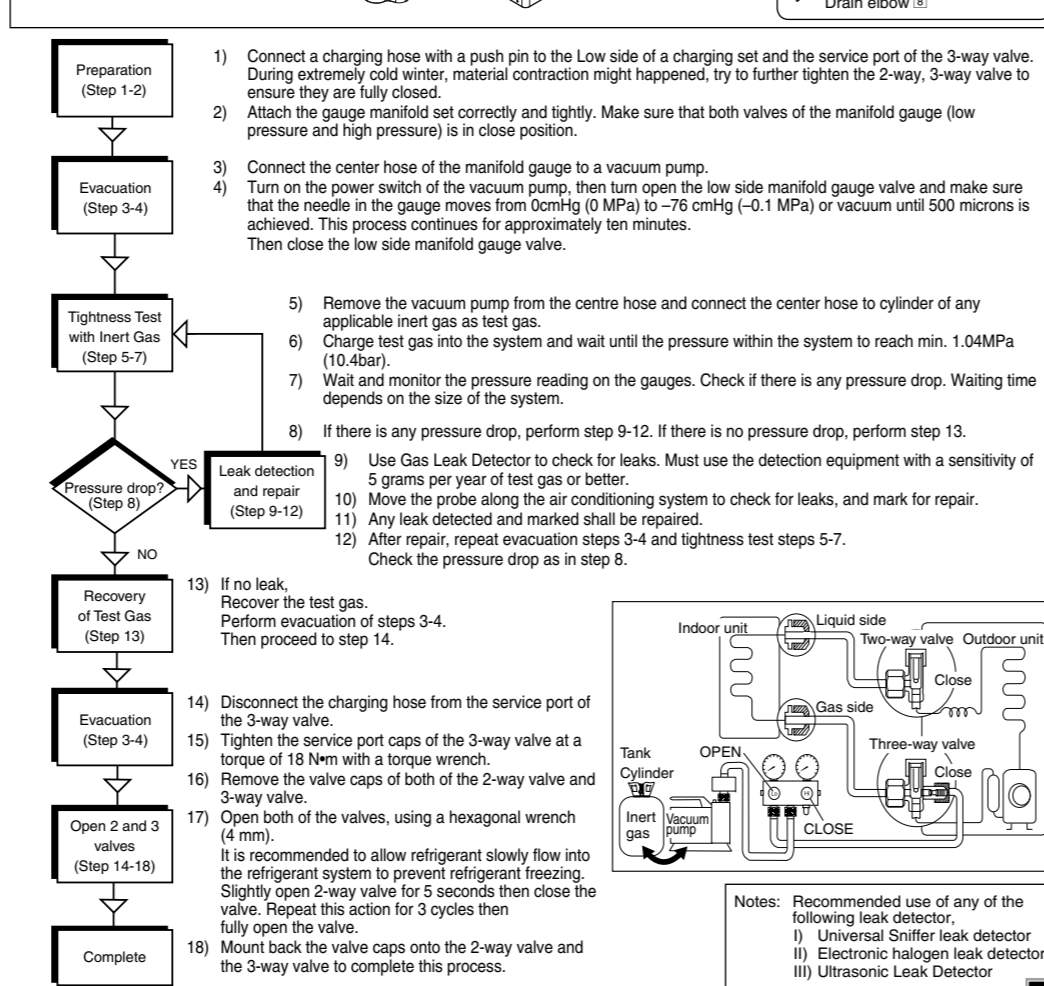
Drain elbow 8

Preparation (Step 1-2)

1) Connect a charging hose with a push pin to the Low side of a charging set and the service port of the 3-way valve. During extremely cold winter, material contraction might happened, try to further tighten the 2-way, 3-way valve to ensure they are fully closed.
2) Attach the gauge manifold set correctly and tightly. Make sure that both valves of the manifold gauge (low pressure and high pressure) is in close position.

Evacuation (Step 3-4)

3) Connect the center hose of the manifold gauge to a vacuum pump.
4) Turn on the power switch of the vacuum pump, then turn open the low side manifold gauge valve and make sure that the needle in the gauge moves from 0cmHg (0 MPa) to –76 cmHg (–0.1 MPa) or vacuum until 500 microns is achieved. This process continues for approximately ten minutes.
Then close the low side manifold gauge valve.

Tightness Test with Inert Gas (Step 5-7)

5) Remove the vacuum pump from the centre hose and connect the center hose to cylinder of any applicable inert gas as test gas.
6) Charge test gas into the system and wait until the pressure within the system to reach min. 1.04MPa (10.4bar).
7) Wait and monitor the pressure reading on the gauges. Check if there is any pressure drop. Waiting time depends on the size of the system.

8) If there is any pressure drop, perform step 9-12. If there is no pressure drop, perform step 13.

Pressure drop? (Step 8)

YES

Leak detection and repair (Step 9-12)

9) Use Gas Leak Detector to check for leaks. Must use the detection equipment with a sensitivity of 5 grams per year of test gas or better.
10) Move the probe along the air conditioning system to check for leaks, and mark for repair.
11) Any leak detected and marked shall be repaired.
12) After repair, repeat evacuation steps 3-4 and tightness test steps 5-7. Check the pressure drop as in step 8.

NO

Recovery of Test Gas (Step 13)

13) If no leak,
Recover the test gas.
Perform evacuation of steps 3-4.
Then proceed to step 14.

Evacuation (Step 3-4)

14) Disconnect the charging hose from the service port of the 3-way valve.
15) Tighten the service port caps of the 3-way valve at a torque of 18 N•m with a torque wrench.
16) Remove the valve caps of both of the 2-way valve and 3-way valve.

Open 2 and 3 valves (Step 14-18)

17) Open both of the valves, using a hexagonal wrench (4 mm).
It is recommended to allow refrigerant slowly flow into the refrigerant system to prevent refrigerant freezing. Slightly open 2-way valve for 5 seconds then close the valve. Repeat this action for 3 cycles then fully open the valve.

Complete

18) Mount back the valve caps onto the 2-way valve and the 3-way valve to complete this process.

Indoor unit
Liquid side
Two-way valve
Outdoor unit
Close
Gas side
Tank
Cylinder
OPEN
Three-way valve
Close
Inert gas
Vacuum pump
CLOSE

Notes: Recommended use of any of the following leak detector,
I) Universal Sniffer leak detector
II) Electronic halogen leak detector
III) Ultrasonic Leak Detector